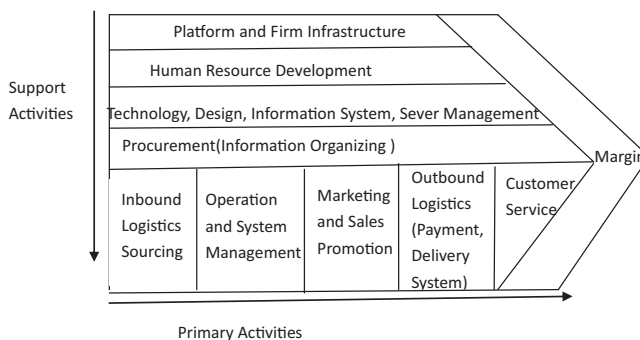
Support Activities

Platform and Firm Infrastructure

Human Resource Development

Technology, Design, Information System, Sever Management

Procurement(Information Organizing )

Margin

Inbound Logistics Sourcing

Operation and System Management

Marketing and Sales Promotion

Outbound Logistics (Payment, Delivery System)

Customer Service

Primary Activities